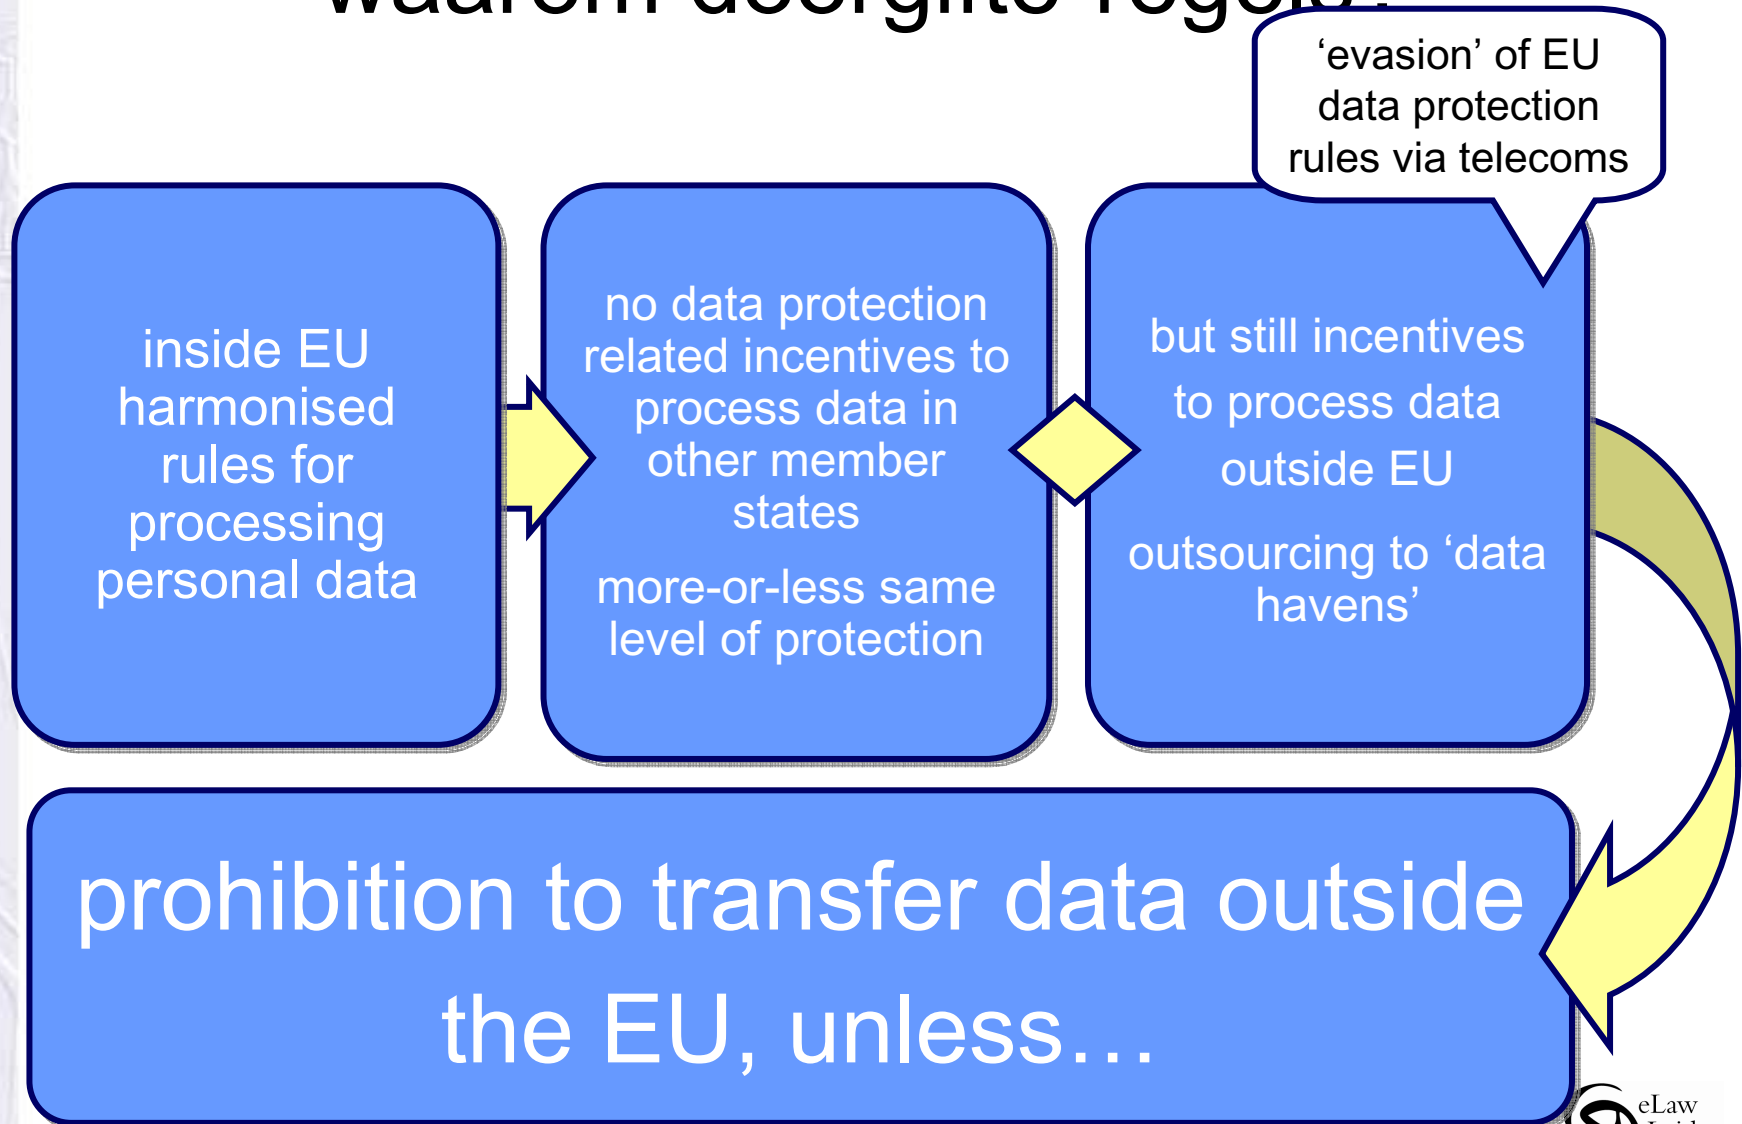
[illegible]

‘evasion’ of EU data protection rules via telecoms

inside EU harmonised rules for processing personal data

no data protection related incentives to process data in other member states

more-or-less same level of protection

but still incentives to process data outside EU

outsourcing to ‘data havens’

prohibition to transfer data outside the EU, unless…

eLaw
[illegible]